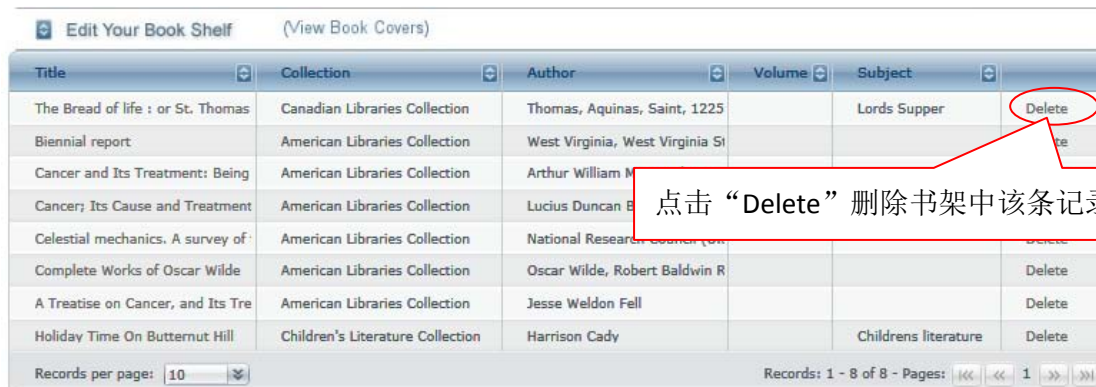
Edit Your Book Shelf (View Book Covers)

| Title | Collection | Author | Volume | Subject | |
|---|---|---|---|---|---|
| The Bread of life : or St. Thomas | Canadian Libraries Collection | Thomas, Aquinas, Saint, 1225 | | Lords Supper | Delete |
| Biennial report | American Libraries Collection | West Virginia, West Virginia St | | | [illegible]te |
| Cancer and Its Treatment: Being | American Libraries Collection | Arthur William M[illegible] | | | |
| Cancer; Its Cause and Treatment | American Libraries Collection | Lucius Duncan B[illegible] | | | |
| Celestial mechanics. A survey of | American Libraries Collection | National Research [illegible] | | | Delete |
| Complete Works of Oscar Wilde | American Libraries Collection | Oscar Wilde, Robert Baldwin R | | | Delete |
| A Treatise on Cancer, and Its Tre | American Libraries Collection | Jesse Weldon Fell | | | Delete |
| Holiday Time On Butternut Hill | Children's Literature Collection | Harrison Cady | | Childrens literature | Delete |

点击“Delete”删除书架中该条记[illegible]

Records per page: 10

Records: 1 - 8 of 8 - Pages: 1